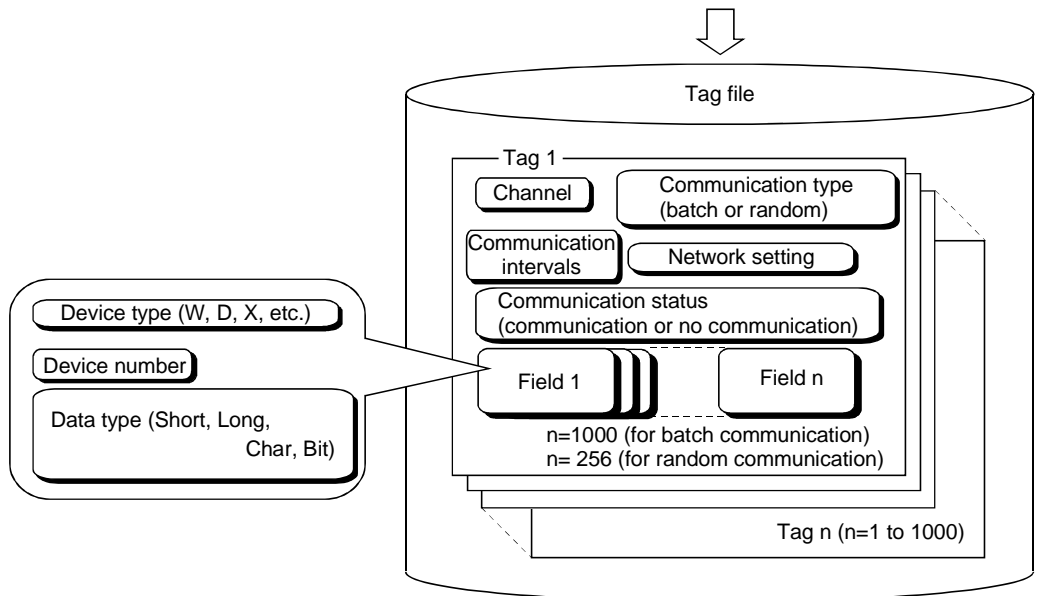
Tag file

Tag 1

Channel

Communication type (batch or random)

Communication intervals

Network setting

Communication status (communication or no communication)

Field 1

Field n

n=1000 (for batch communication)
n= 256 (for random communication)

Tag n (n=1 to 1000)

Device type (W, D, X, etc.)

Device number

Data type (Short, Long, Char, Bit)